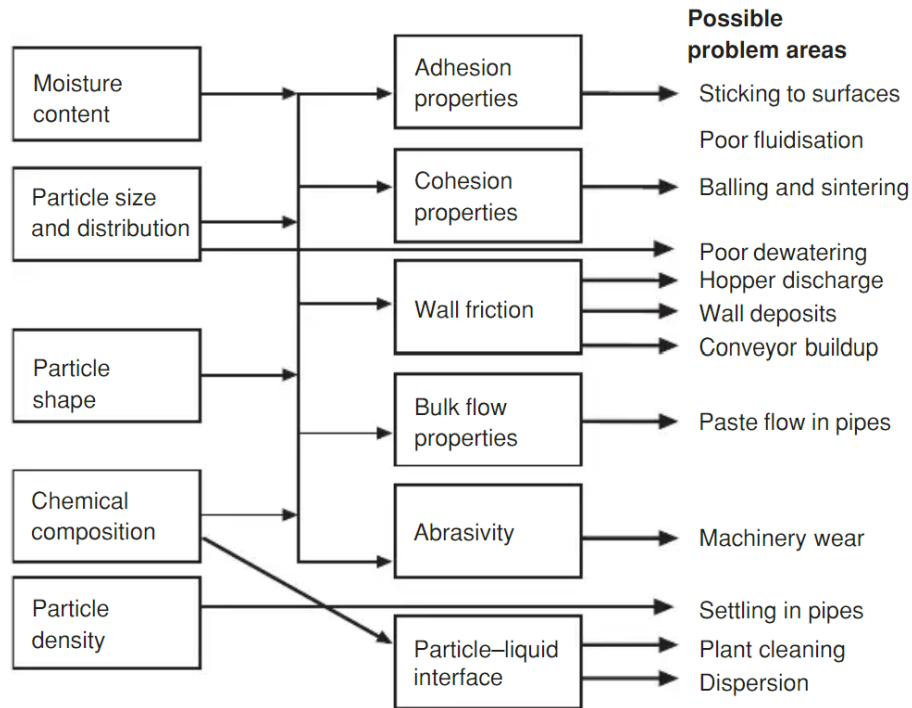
Possible problem areas

Moisture content

Particle size and distribution

Particle shape

Chemical composition

Particle density

Adhesion properties

Cohesion properties

Wall friction

Bulk flow properties

Abrasivity

Particle–liquid interface

Sticking to surfaces

Poor fluidisation

Balling and sintering

Poor dewatering

Hopper discharge

Wall deposits

Conveyor buildup

Paste flow in pipes

Machinery wear

Settling in pipes

Plant cleaning

Dispersion